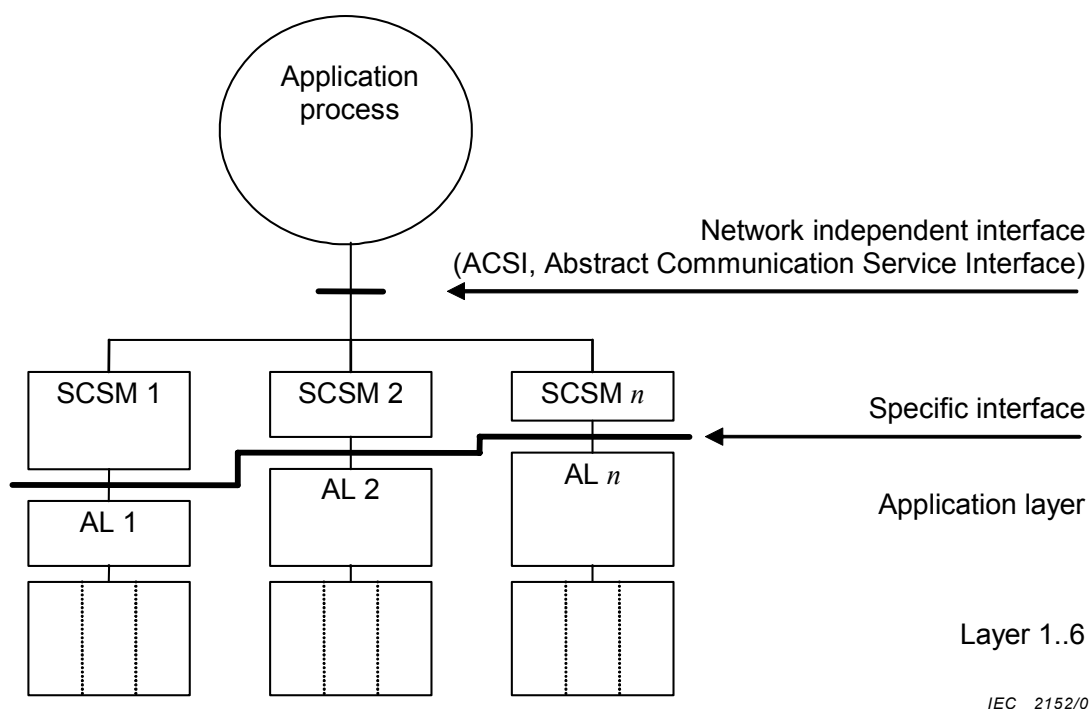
Application process

Network independent interface
(ACSI, Abstract Communication Service Interface)

SCSM 1
SCSM 2
SCSM $n$

Specific interface

AL 1
AL 2
AL $n$

Application layer

Layer 1..6

IEC 2152/0